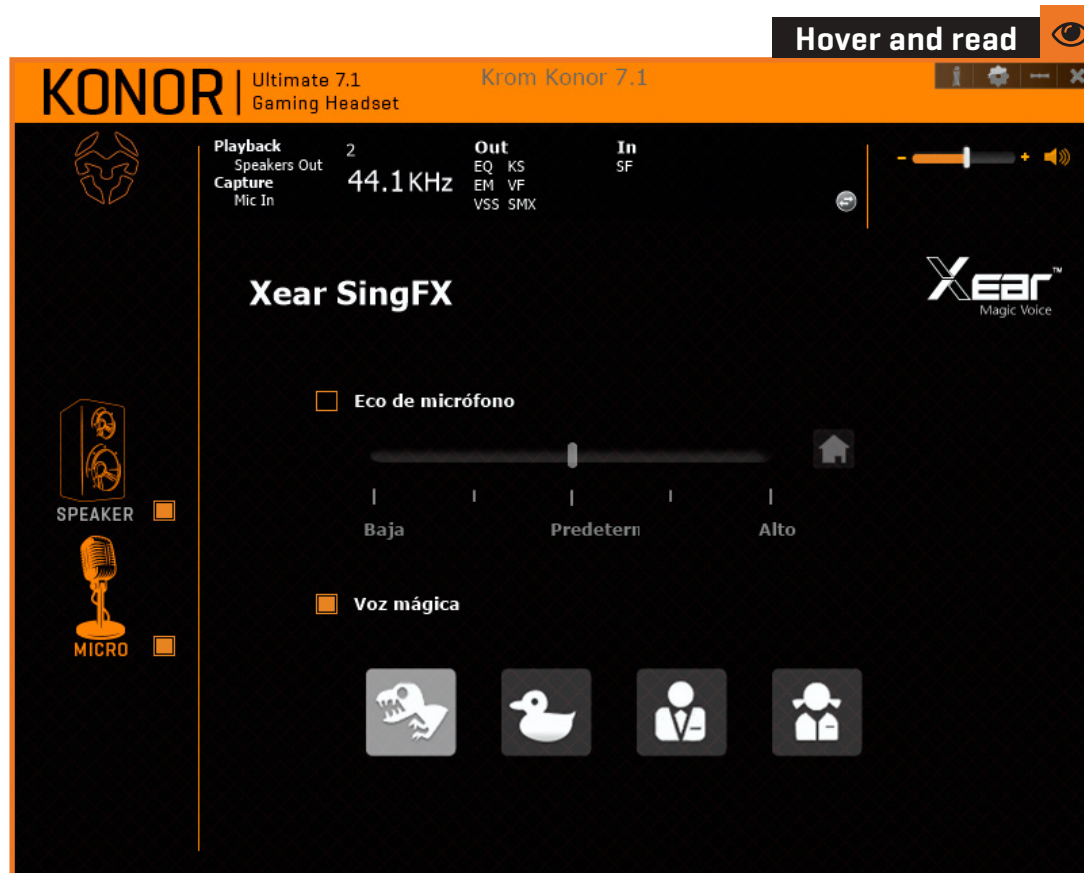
Hover and read

KONOR | Ultimate 7.1 Gaming Headset

Krom Konor 7.1

Playback
Speakers Out
Capture
Mic In

2
44.1 KHz

Out
EQ KS
EM VF
VSS SMX

In
SF

- +

Xear SingFX

Xear™
Magic Voice

Eco de micrófono

Baja
Predetern
Alto

Voz mágica

SPEAKER

MICRO